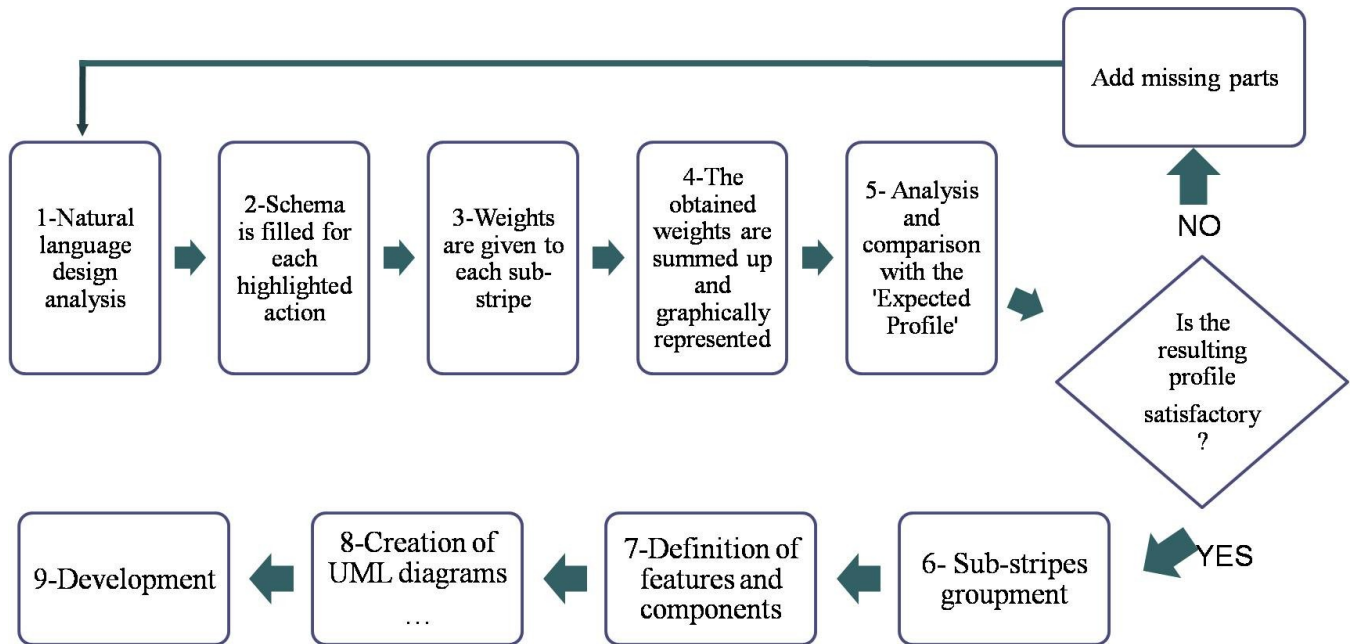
Add missing parts

1-Natural language design analysis

2-Schema is filled for each highlighted action

3-Weights are given to each sub-stripe

4-The obtained weights are summed up and graphically represented

5- Analysis and comparison with the 'Expected Profile'

NO

Is the resulting profile satisfactory ?

YES

6- Sub-stripes groupment

7-Definition of features and components

8-Creation of UML diagrams …

9-Development